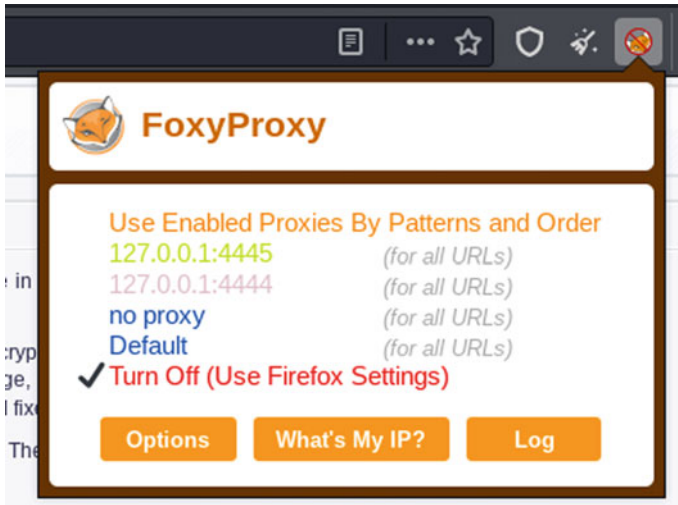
FoxyProxy

Use Enabled Proxies By Patterns and Order
127.0.0.1:4445 (for all URLs)
127.0.0.1:4444 (for all URLs)
no proxy (for all URLs)
Default (for all URLs)
✓ Turn Off (Use Firefox Settings)

Options What's My IP? Log

e in
cryp
ge,
l fixe
The